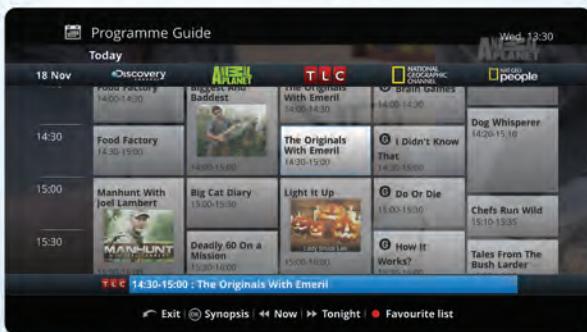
Programme Guide
Wed, 13:30
Today
18 Nov
Discovery
ANIMAL PLANET
TLC
NATIONAL GEOGRAPHIC CHANNEL
NAT GEO people

Food Factory
14:00-14:30
Biggest And Baddest
14:00-15:00
The Originals With Emeril
Brain Games
14:30
Food Factory
14:30-15:00
The Originals With Emeril
14:30-15:00
I Didn't Know That
14:30-15:00
Dog Whisperer
14:20-15:10
15:00
Manhunt With Joel Lambert
MANHUNT
15:00-16:00
Big Cat Diary
15:00-15:30
Light It Up
15:00-16:00
Do Or Die
15:00-15:30
Chefs Run Wild
15:10-15:35
15:30
Deadly 60 On a Mission
15:30-16:00
How It Works?
Tales From The Bush Larder

TLC 14:30-15:00 : The Originals With Emeril

Exit | Synopsis | Now | Tonight | Favourite list